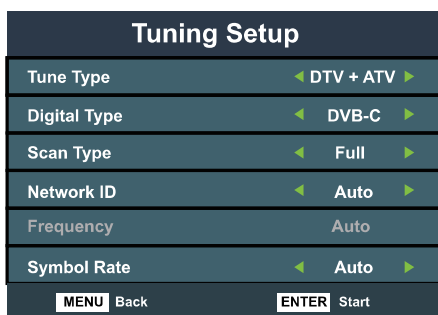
Tuning Setup

| | |
|---|---|
| Tune Type | ◄ DTV + ATV ► |
| Digital Type | ◄ DVB-C ► |
| Scan Type | ◄ Full ► |
| Network ID | ◄ Auto ► |
| Frequency | Auto |
| Symbol Rate | ◄ Auto ► |

MENU Back ENTER Start